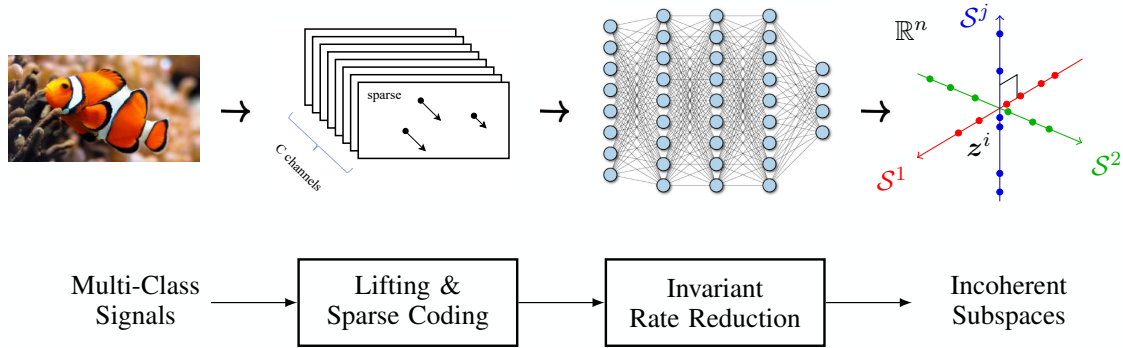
sparse

$C$ channels

$\mathbb{R}^n$

$\mathcal{S}^j$

$\boldsymbol{z}^i$

$\mathcal{S}^1$

$\mathcal{S}^2$

Multi-Class Signals

Lifting & Sparse Coding

Invariant Rate Reduction

Incoherent Subspaces